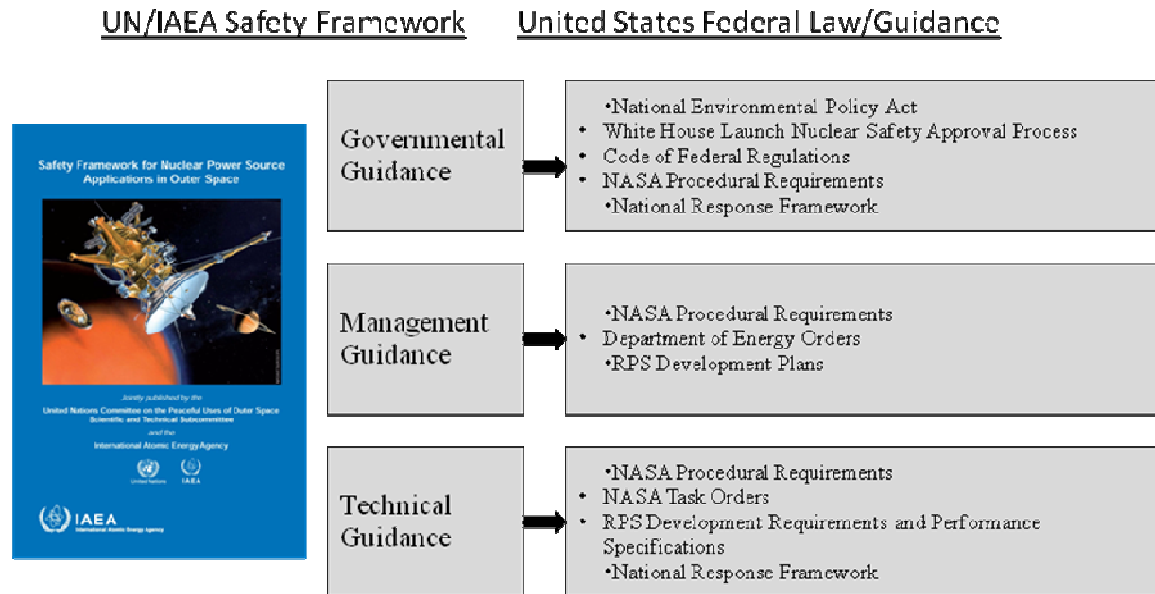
UN/IAEA Safety Framework

United States Federal Law/Guidance

Safety Framework for Nuclear Power Source Applications in Outer Space

Jointly published by the
United Nations Committee on the Peaceful Uses of Outer Space
Scientific and Technical Subcommittee
and the
International Atomic Energy Agency

United Nations

IAEA

IAEA
International Atomic Energy Agency

Governmental Guidance

•National Environmental Policy Act
• White House Launch Nuclear Safety Approval Process
• Code of Federal Regulations
• NASA Procedural Requirements
•National Response Framework

Management Guidance

•NASA Procedural Requirements
• Department of Energy Orders
•RPS Development Plans

Technical Guidance

•NASA Procedural Requirements
• NASA Task Orders
• RPS Development Requirements and Performance Specifications
•National Response Framework